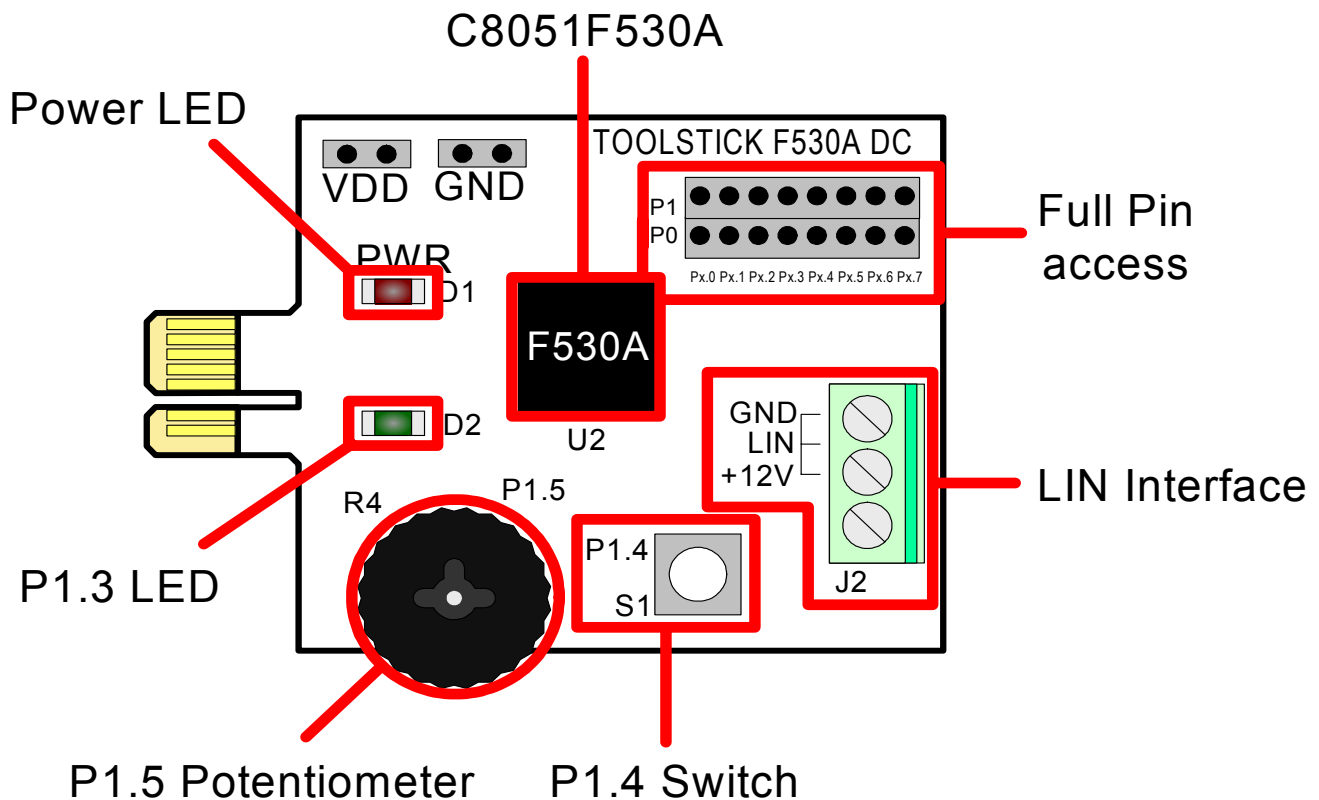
C8051F530A

Power LED

TOOLSTICK F530A DC

VDD GND

P1
P0

Px.0 Px.1 Px.2 Px.3 Px.4 Px.5 Px.6 Px.7

Full Pin access

PWR
D1

F530A

D2

U2

GND
LIN
+12V

LIN Interface

R4

P1.5

P1.4

S1

J2

P1.3 LED

P1.5 Potentiometer

P1.4 Switch